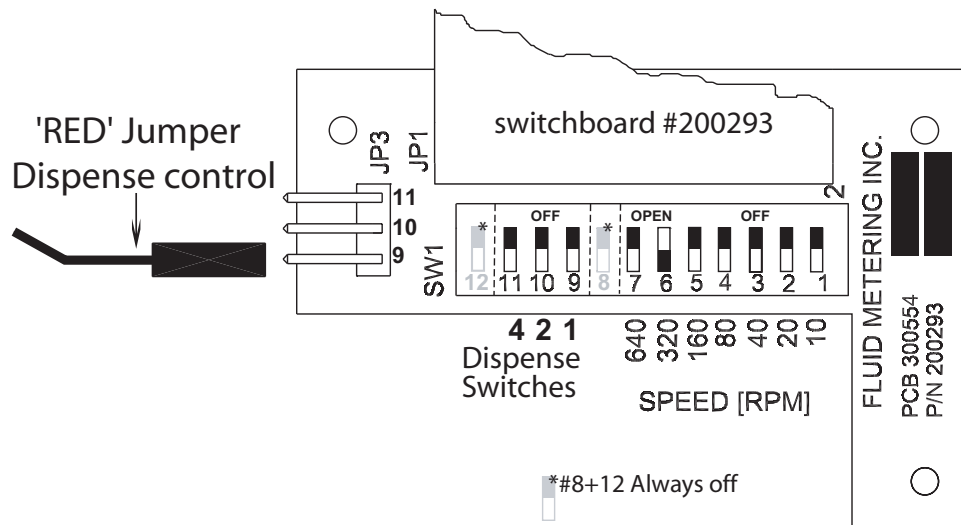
'RED' Jumper
Dispense control

JP3
JP1

switchboard #200293

11
10
9

SW1

*
OFF
*
OPEN
OFF

12 11 10 9 8 7 6 5 4 3 2 1

2

4 2 1
Dispense
Switches

640
320
160
80
40
20
10

SPEED [RPM]

FLUID METERING INC.

PCB 300554
P/N 200293

*#8+12 Always off